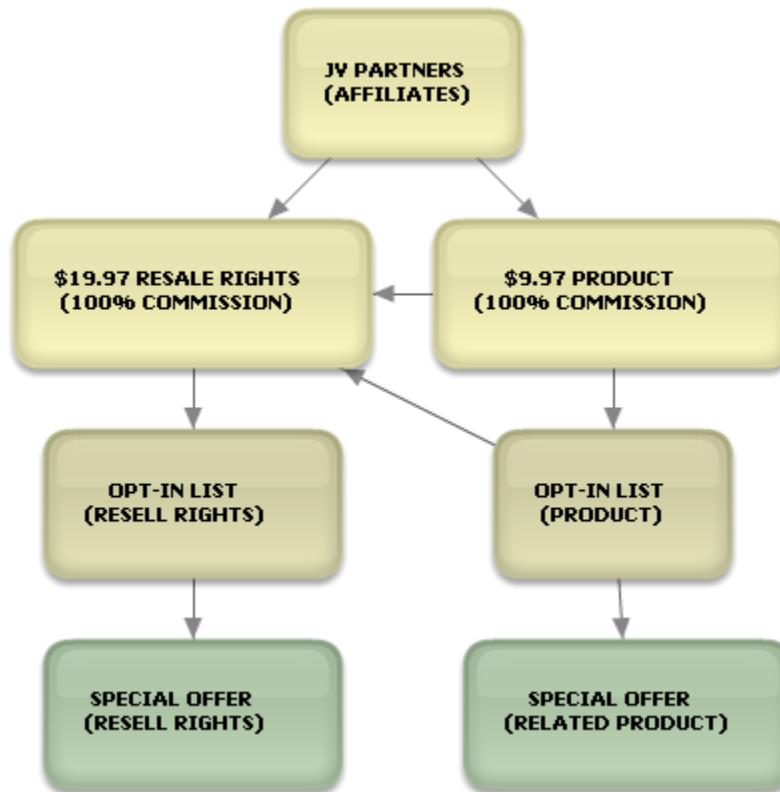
JV PARTNERS
(AFFILIATES)

\$19.97 RESALE RIGHTS
(100% COMMISSION)

\$9.97 PRODUCT
(100% COMMISSION)

OPT-IN LIST
(RESELL RIGHTS)

OPT-IN LIST
(PRODUCT)

SPECIAL OFFER
(RESELL RIGHTS)

SPECIAL OFFER
(RELATED PRODUCT)